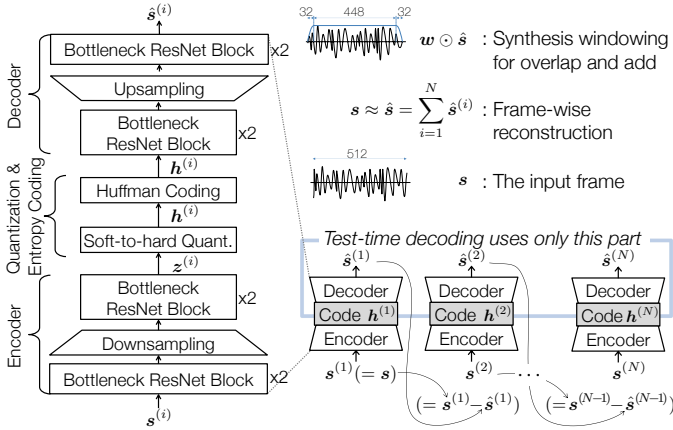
$\hat{\boldsymbol{s}}^{(i)}$

Decoder

Bottleneck ResNet Block x2

Upsampling

Bottleneck ResNet Block x2

$\boldsymbol{h}^{(i)}$

Quantization & Entropy Coding

Huffman Coding

$\boldsymbol{h}^{(i)}$

Soft-to-hard Quant.

$\boldsymbol{z}^{(i)}$

Encoder

Bottleneck ResNet Block x2

Downsampling

Bottleneck ResNet Block x2

$\boldsymbol{s}^{(i)}$

32 448 32

$\boldsymbol{w} \odot \hat{\boldsymbol{s}}$ : Synthesis windowing for overlap and add

$\boldsymbol{s} \approx \hat{\boldsymbol{s}} = \sum_{i=1}^{N} \hat{\boldsymbol{s}}^{(i)}$ : Frame-wise reconstruction

512

$\boldsymbol{s}$ : The input frame

Test-time decoding uses only this part

$\hat{\boldsymbol{s}}^{(1)}$ Decoder Code $\boldsymbol{h}^{(1)}$ Encoder $\boldsymbol{s}^{(1)}(=\boldsymbol{s})$

$\hat{\boldsymbol{s}}^{(2)}$ Decoder Code $\boldsymbol{h}^{(2)}$ Encoder $\boldsymbol{s}^{(2)}$

$(=\boldsymbol{s}^{(1)}-\hat{\boldsymbol{s}}^{(1)})$

. . .

$\hat{\boldsymbol{s}}^{(N)}$ Decoder Code $\boldsymbol{h}^{(N)}$ Encoder $\boldsymbol{s}^{(N)}$

$(=\boldsymbol{s}^{(N-1)}-\hat{\boldsymbol{s}}^{(N-1)})$